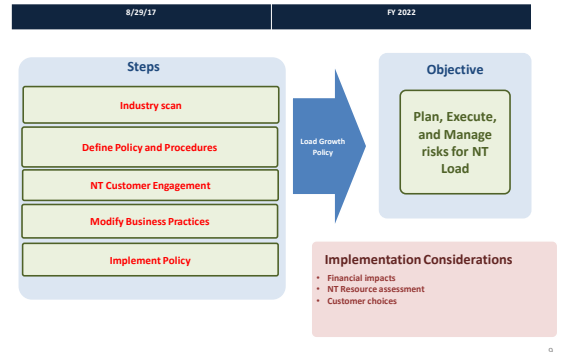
8/29/17

FY 2022

Steps

Industry scan

Define Policy and Procedures

NT Customer Engagement

Modify Business Practices

Implement Policy

Load Growth Policy

Objective

Plan, Execute, and Manage risks for NT Load

Implementation Considerations

- Financial impacts
- NT Resource assessment
- Customer choices

9